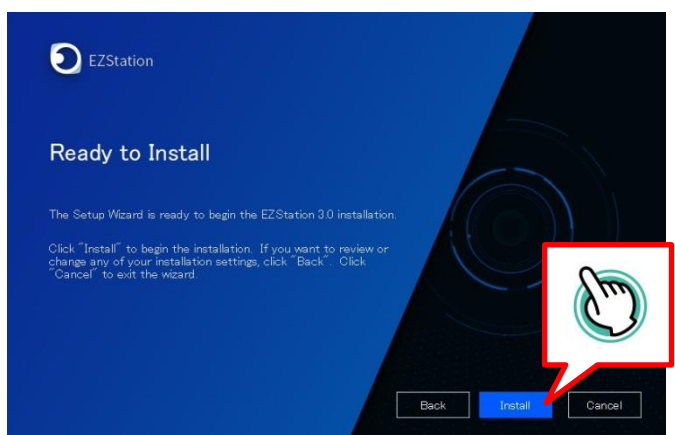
EZStation

Ready to Install

The Setup Wizard is ready to begin the EZStation 3.0 installation.

Click "Install" to begin the installation. If you want to review or change any of your installation settings, click "Back". Click "Cancel" to exit the wizard.

Back

Install

Cancel